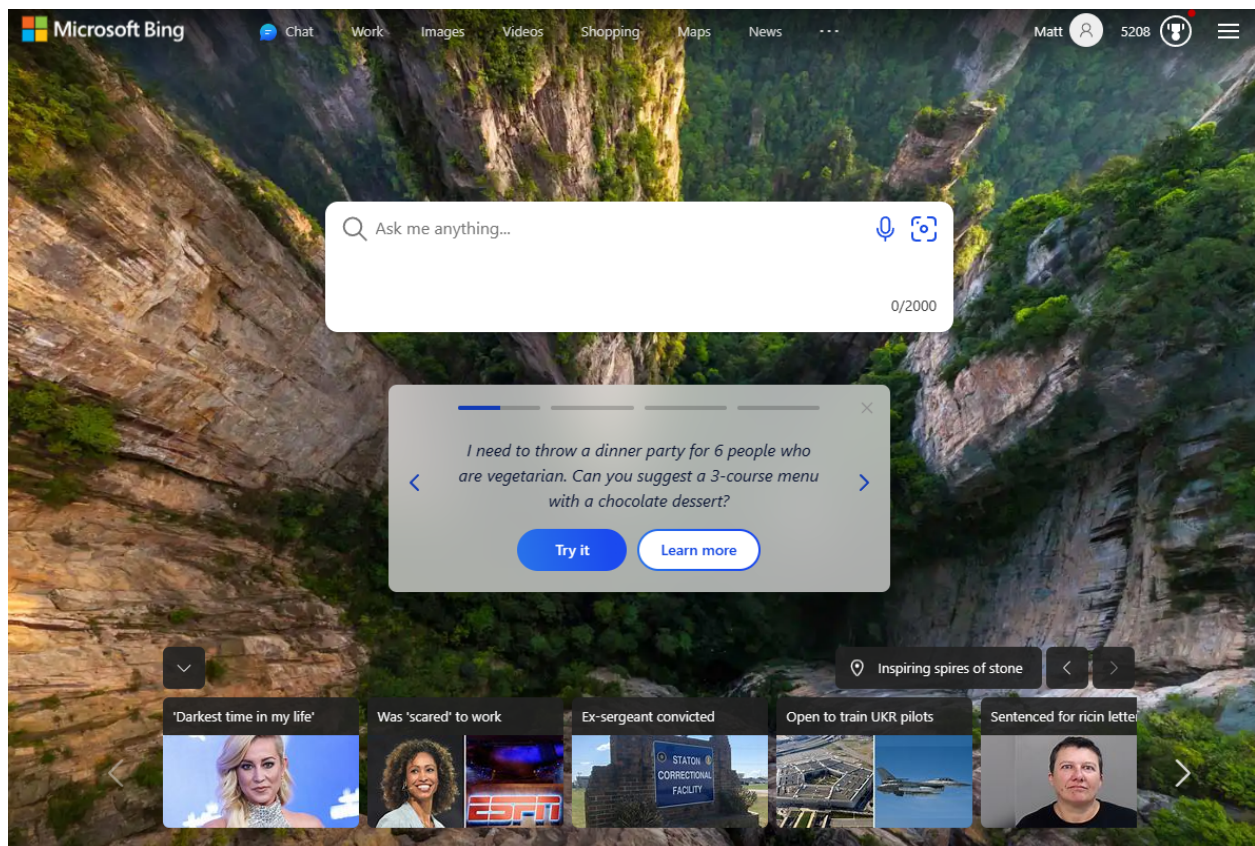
Microsoft Bing Chat Work Images Videos Shopping Maps News ··· Matt 5208

Ask me anything...

0/2000

I need to throw a dinner party for 6 people who are vegetarian. Can you suggest a 3-course menu with a chocolate dessert?

Try it Learn more

Inspiring spires of stone

'Darkest time in my life'

Was 'scared' to work

ESPN

Ex-sergeant convicted

STATON CORRECTIONAL FACILITY

Open to train UKR pilots

Sentenced for ricin lette